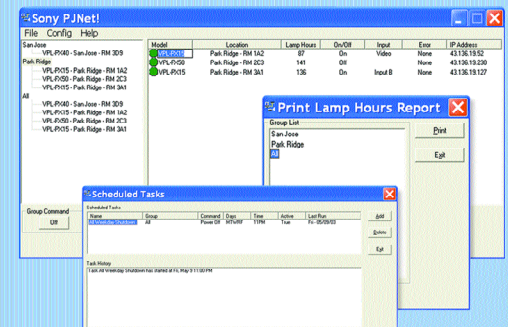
Sony PJNet!

File Config Help

San Jose
VPL-PX40 - San Jose - RM 3D9
Park Ridge
VPL-PX15 - Park Ridge - RM 1A2
VPL-PX50 - Park Ridge - RM 2C3
VPL-PX15 - Park Ridge - RM 3A1
All
VPL-PX40 - San Jose - RM 3D9
VPL-PX15 - Park Ridge - RM 1A2
VPL-PX50 - Park Ridge - RM 2C3
VPL-PX15 - Park Ridge - RM 3A1

| Model | Location | Lamp Hours | On/Off | Input | Error | IP Address |
|---|---|---|---|---|---|---|
| VPL-PX15 | Park Ridge - RM 1A2 | 87 | On | Video | None | 43.136.19.52 |
| VPL-PX50 | Park Ridge - RM 2C3 | 141 | Off | | None | 43.136.19.230 |
| VPL-PX15 | Park Ridge - RM 3A1 | 136 | On | Input B | None | 43.136.19.127 |

Print Lamp Hours Report

Group List
San Jose
Park Ridge
All

Print
Exit

Scheduled Tasks

Scheduled Tasks

| Name | Group | Command | Days | Time | Active | Last Run |
|---|---|---|---|---|---|---|
| All Weekday Shutdown | All | Power Off | MTWRF | 11PM | True | Fri - 05/09/03 |

Add
Delete
Exit

Task History
Task All Weekday Shutdown has started at Fri, May 9 11:00 PM

Group Command
Off